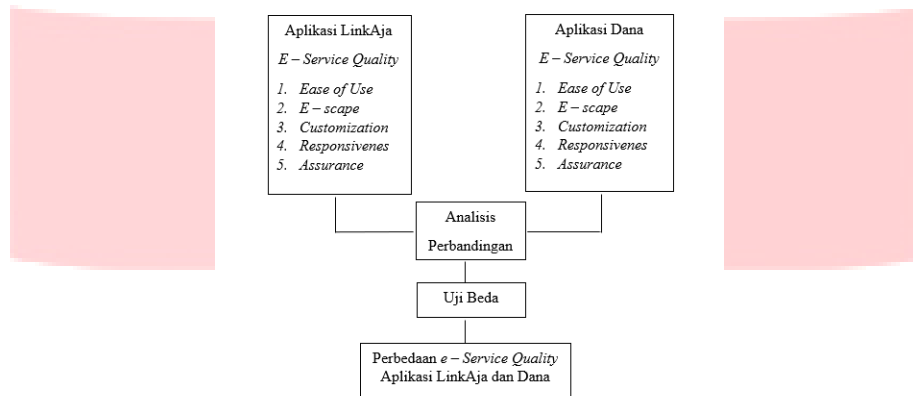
Aplikasi LinkAja

E – Service Quality

1. Ease of Use
2. E – scape
3. Customization
4. Responsivenes
5. Assurance

Aplikasi Dana

E – Service Quality

1. Ease of Use
2. E – scape
3. Customization
4. Responsivenes
5. Assurance

Analisis Perbandingan

Uji Beda

Perbedaan e – Service Quality Aplikasi LinkAja dan Dana